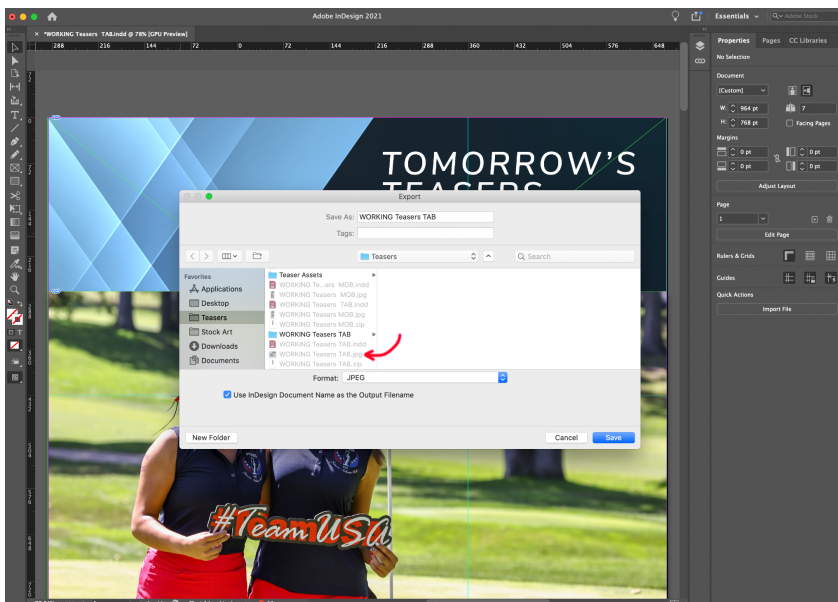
Adobe InDesign 2021

Essentials

Adobe Stock

*WORKING Teasers TAB.indd @ 78% [GPU Preview]

288 216 144 72 0 72 144 216 288 360 432 504 576 648

Properties Pages CC Libraries

No Selection

Document

[Custom]

W: 964 pt

H: 768 pt

7

Facing Pages

Margins

0 pt

0 pt

0 pt

0 pt

Adjust Layout

Page

1

Edit Page

Rulers & Grids

Guides

Quick Actions

Import File

TOMORROW'S TEASERS

Export

Save As: WORKING Teasers TAB

Tags:

Teasers

Search

Favorites

Applications

Desktop

Teasers

Stock Art

Downloads

Documents

Teaser Assets

WORKING Te...ers MOB.indd

WORKING Teasers MOB.jpg

WORKING Teasers TAB.indd

WORKING Teasers MOB.jpg

WORKING Teasers MOB.zip

WORKING Teasers TAB

WORKING Teasers TAB.indd

WORKING Teasers TAB.jpg

WORKING Teasers TAB.zip

Format: JPEG

Use InDesign Document Name as the Output Filename

New Folder

Cancel

Save

#TeamUSA